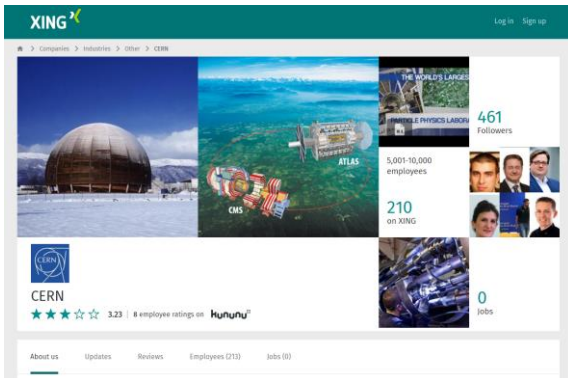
XING

Log in Sign up

> Companies > Industries > Other > CERN

ATLAS

CMS

THE WORLD'S LARGES

PARTICLE PHYSICS LABORA

461
Followers

5,001-10,000
employees

210
on XING

0
Jobs

CERN

CERN

3.23 | 8 employee ratings on kununu

About us Updates Reviews Employees (213) Jobs (0)